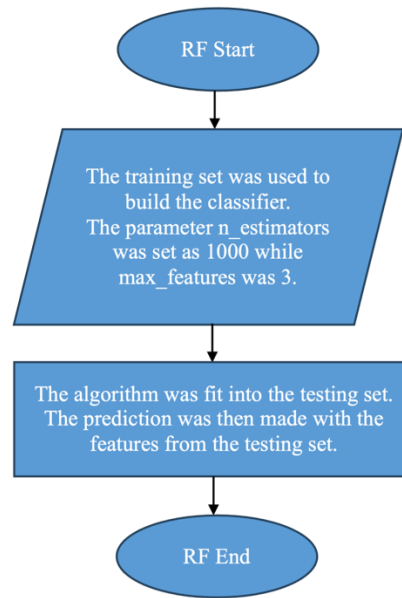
RF Start

The training set was used to build the classifier. The parameter n_estimators was set as 1000 while max_features was 3.

The algorithm was fit into the testing set. The prediction was then made with the features from the testing set.

RF End